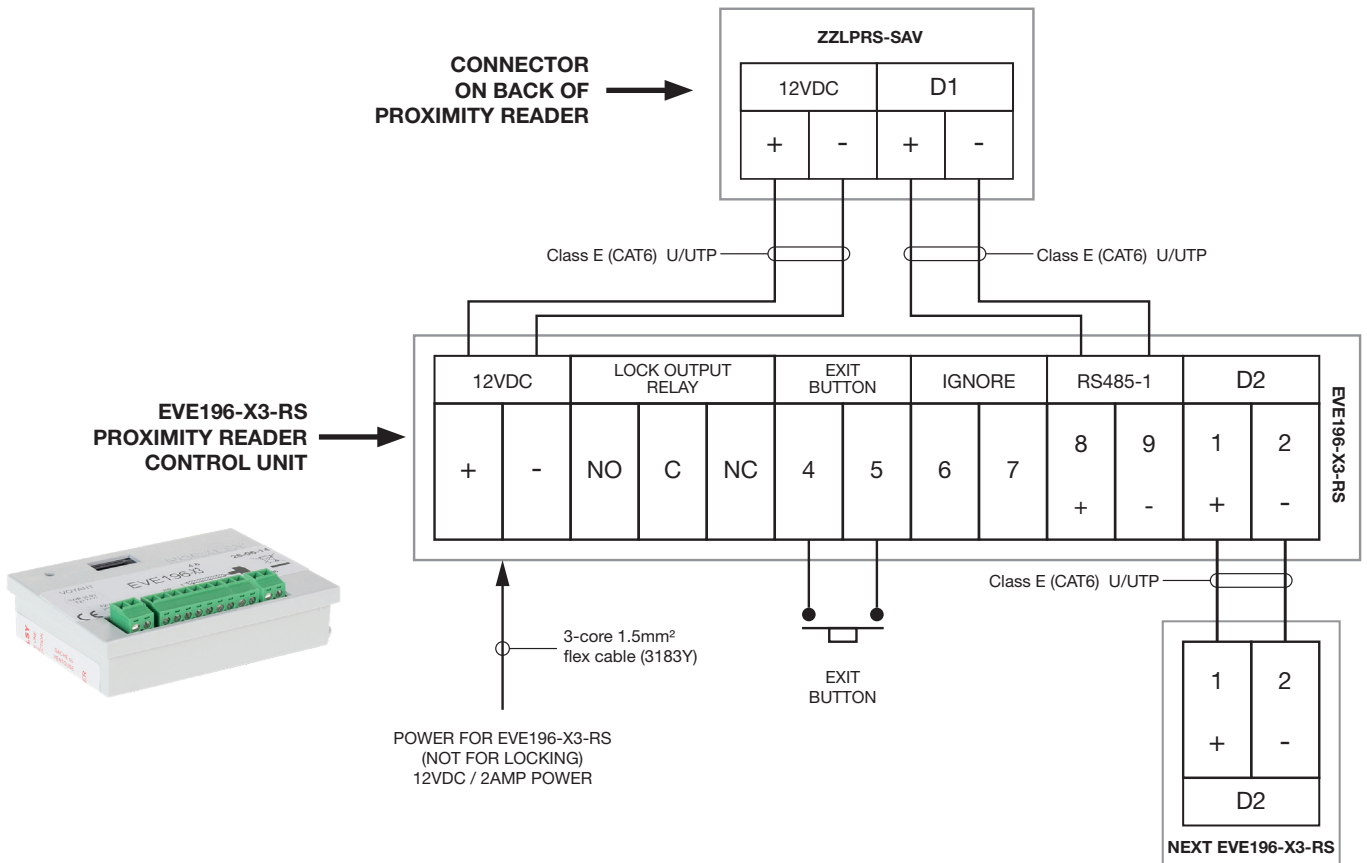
ZZLPRS-SAV

CONNECTOR ON BACK OF PROXIMITY READER

| 12VDC | | D1 | |
|---|---|---|---|
| + | - | + | - |

Class E (CAT6) U/UTP

Class E (CAT6) U/UTP

EVE196-X3-RS PROXIMITY READER CONTROL UNIT

| 12VDC | | LOCK OUTPUT RELAY | | | EXIT BUTTON | | IGNORE | | RS485-1 | | D2 | |
|---|---|---|---|---|---|---|---|---|---|---|---|---|
| + | - | NO | C | NC | 4 | 5 | 6 | 7 | 8 + | 9 - | 1 + | 2 - |

EVE196-X3-RS

Class E (CAT6) U/UTP

3-core 1.5mm² flex cable (3183Y)

EXIT BUTTON

POWER FOR EVE196-X3-RS (NOT FOR LOCKING) 12VDC / 2AMP POWER

| 1 | 2 |
|---|---|
| + | - |
| D2 | |

NEXT EVE196-X3-RS

EVE196/8